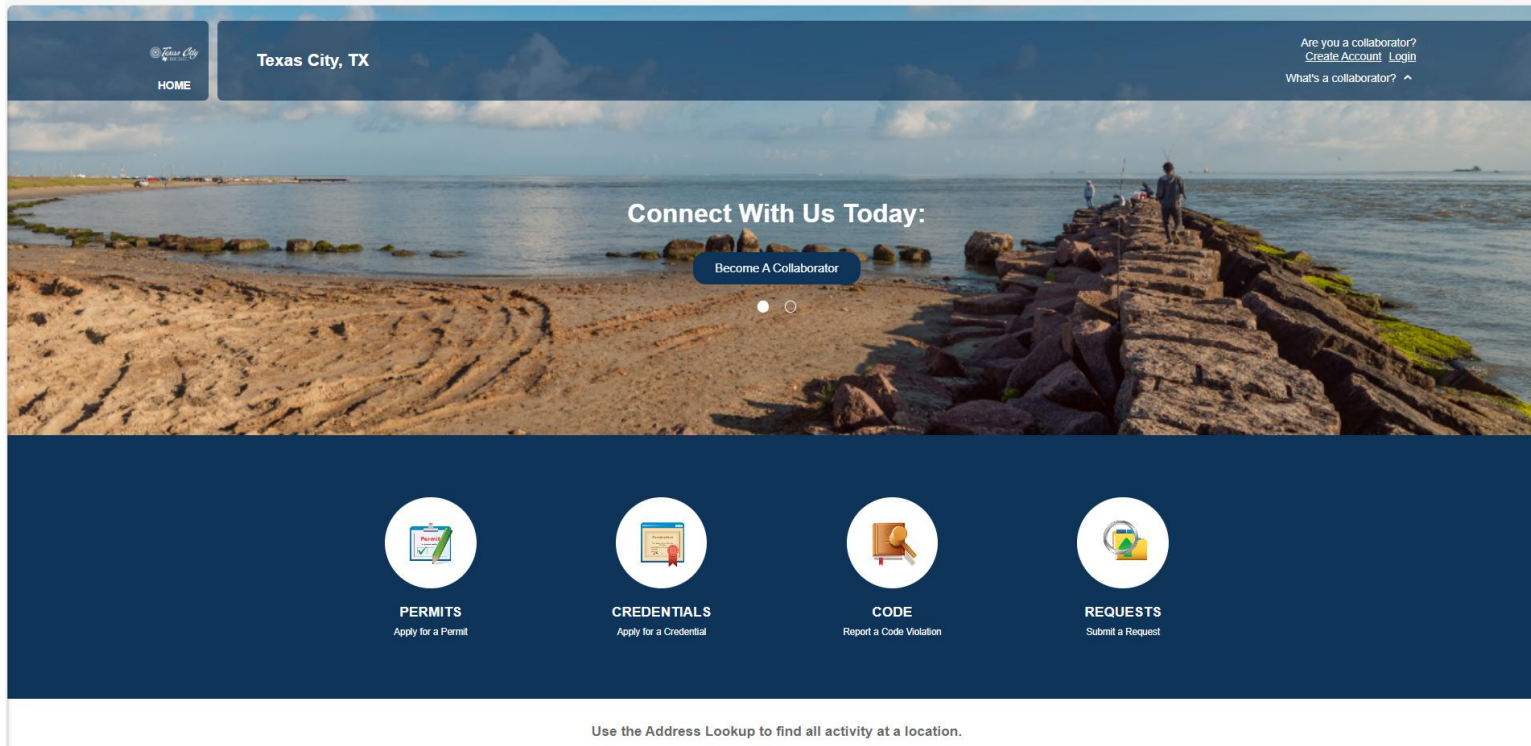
Texas City

HOME

Texas City, TX

Are you a collaborator?
Create Account Login
What's a collaborator?

Connect With Us Today:

Become A Collaborator

Permit

PERMITS
Apply for a Permit

CREDENTIALS
Apply for a Credential

CODE
Report a Code Violation

REQUESTS
Submit a Request

Use the Address Lookup to find all activity at a location.